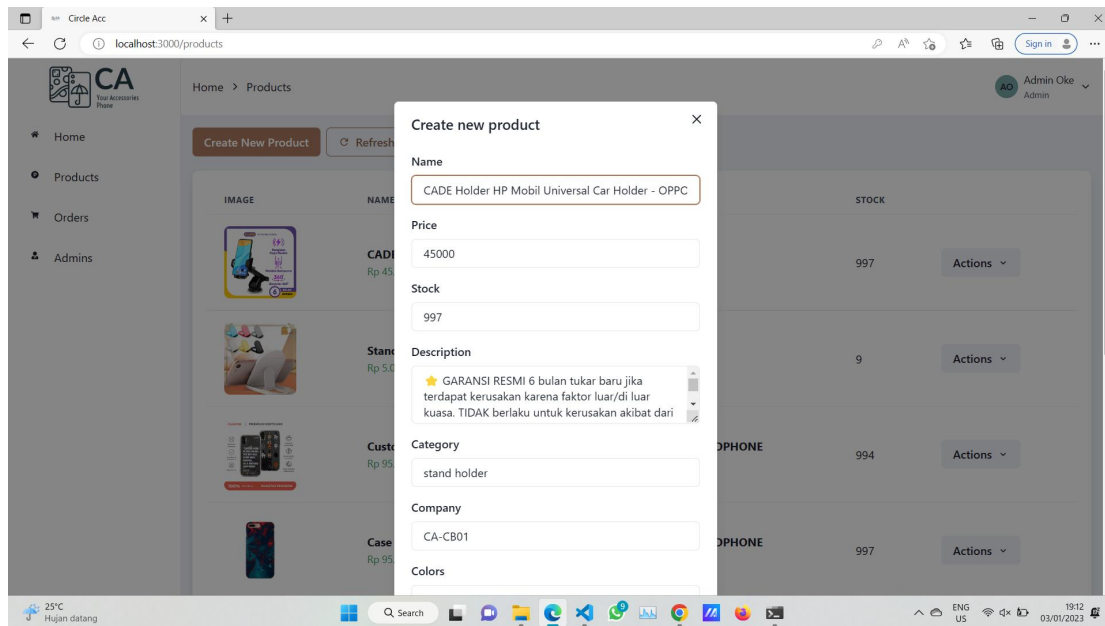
Circle Acc
localhost:3000/products
Sign in

CA
Your Accessories Phone

Home > Products

Admin Oke
Admin
AO

Home
Products
Orders
Admins

Create New Product
Refresh

IMAGE
NAME
STOCK

CADI
Rp 45.
997
Actions

Stanc
Rp 5.0
9
Actions

Custo
Rp 95.
PHONE
994
Actions

Case
Rp 95.
PHONE
997
Actions

Create new product
Name
CADE Holder HP Mobil Universal Car Holder - OPPC
Price
45000
Stock
997
Description
⭐ GARANSI RESMI 6 bulan tukar baru jika terdapat kerusakan karena faktor luar/di luar kuasa. TIDAK berlaku untuk kerusakan akibat dari
Category
stand holder
Company
CA-CB01
Colors

25°C
Hujan datang
Search
ENG
US
19:12
03/01/2023